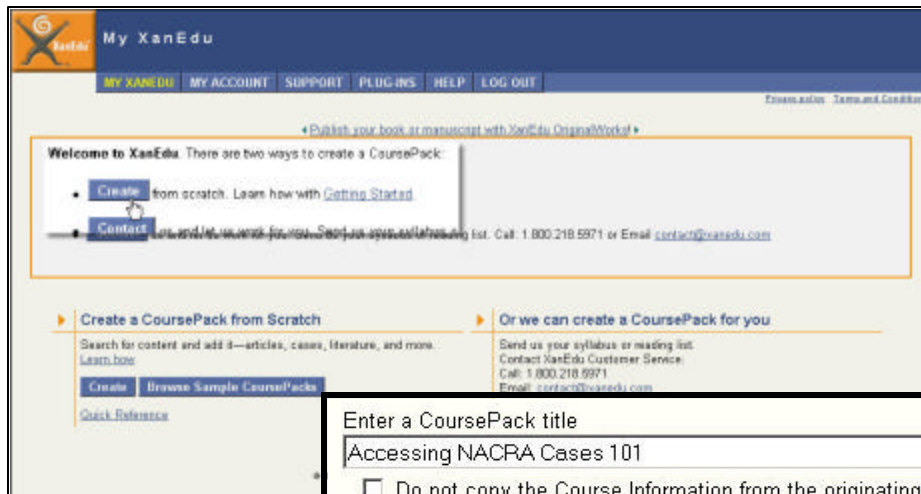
My XanEdu

MY XANEDU MY ACCOUNT SUPPORT PLUG-INS HELP LOG OUT

Privacy policy Terms and Conditions

◆Publish your book or manuscript with XanEdu OriginalWorks!◆

Welcome to XanEdu. There are two ways to create a CoursePack:

• Create from scratch. Learn how with Getting Started

• Contact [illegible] list. Call: 1.800.218.5971 or Email contact@xanedu.com

Create a CoursePack from Scratch

Search for content and add it—articles, cases, literature, and more. Learn how

Create Browse Sample CoursePacks

Quick Reference

Or we can create a CoursePack for you

Send us your syllabus or reading list. Contact XanEdu Customer Service: Call: 1.800.218.5971 Email: contact@xanedu.com

Enter a CoursePack title

Accessing NACRA Cases 101

Do not copy the Course Information from the originating